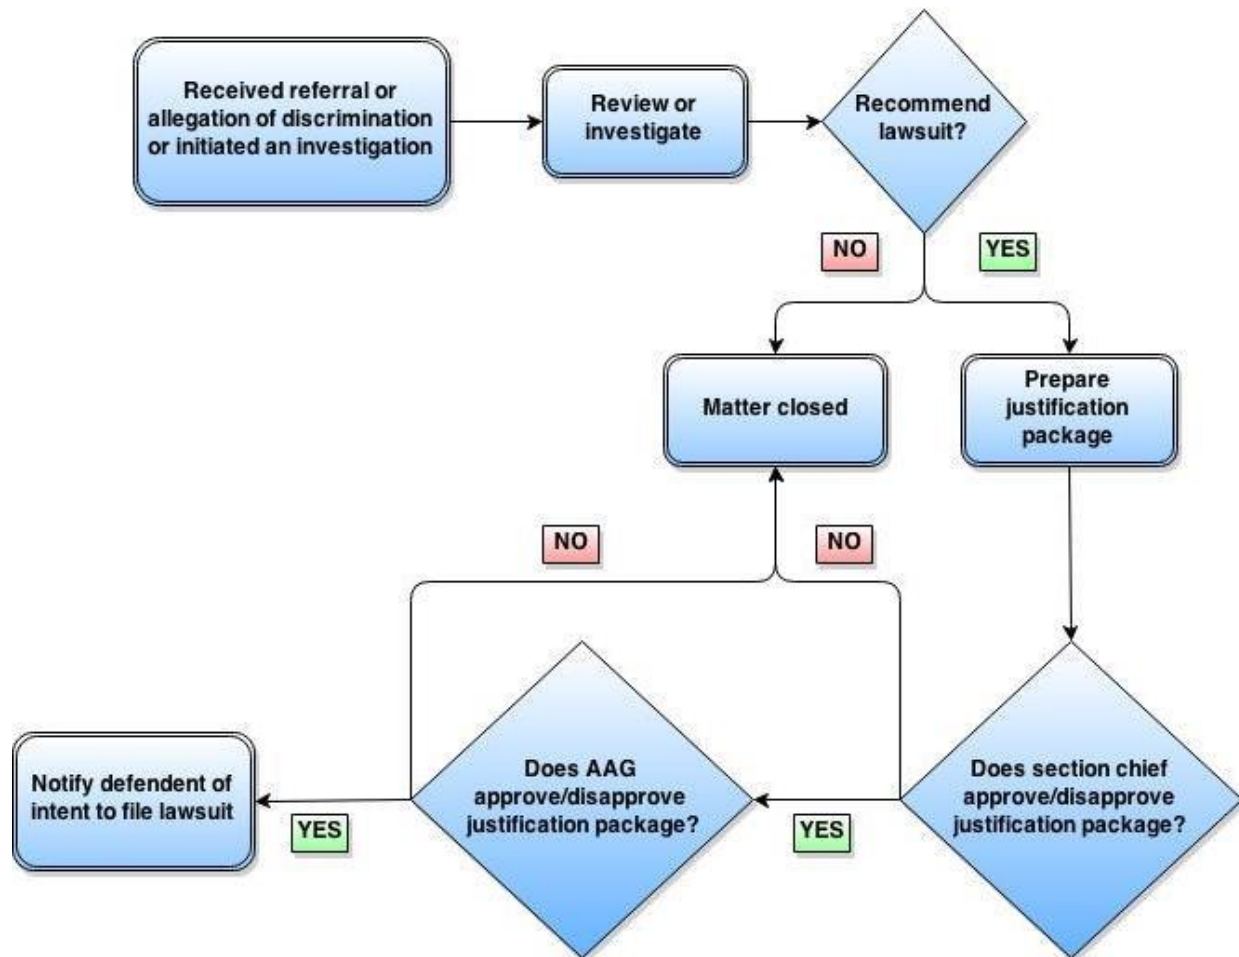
Received referral or allegation of discrimination or initiated an investigation

Review or investigate

Recommend lawsuit?

NO

YES

Matter closed

Prepare justification package

NO

NO

Notify defendent of intent to file lawsuit

YES

Does AAG approve/disapprove justification package?

YES

Does section chief approve/disapprove justification package?